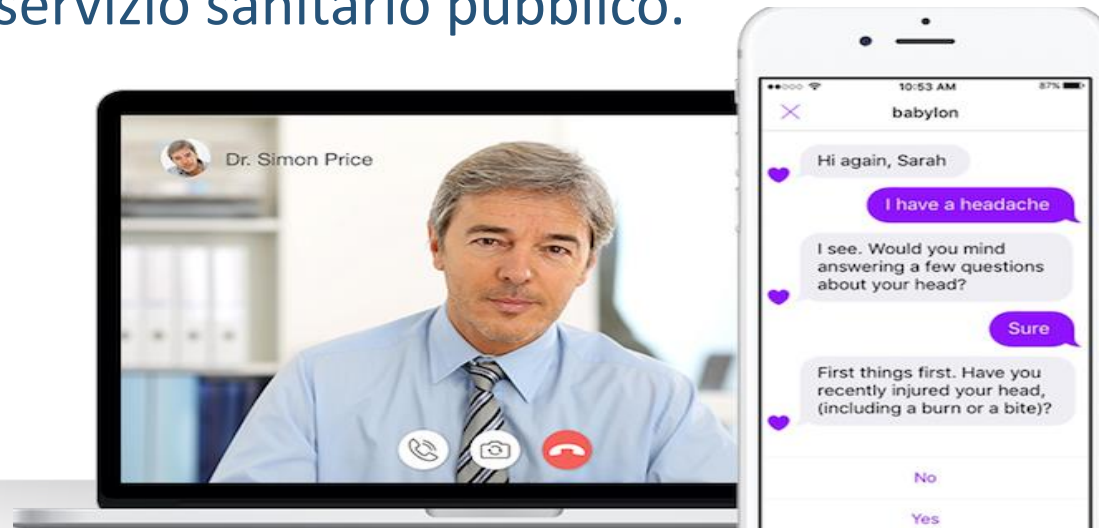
servizio sanitario pubblico.

Dr. Simon Price

10:53 AM
87%
babylon

Hi again, Sarah

I have a headache

I see. Would you mind answering a few questions about your head?

Sure

First things first. Have you recently injured your head, (including a burn or a bite)?

No

Yes